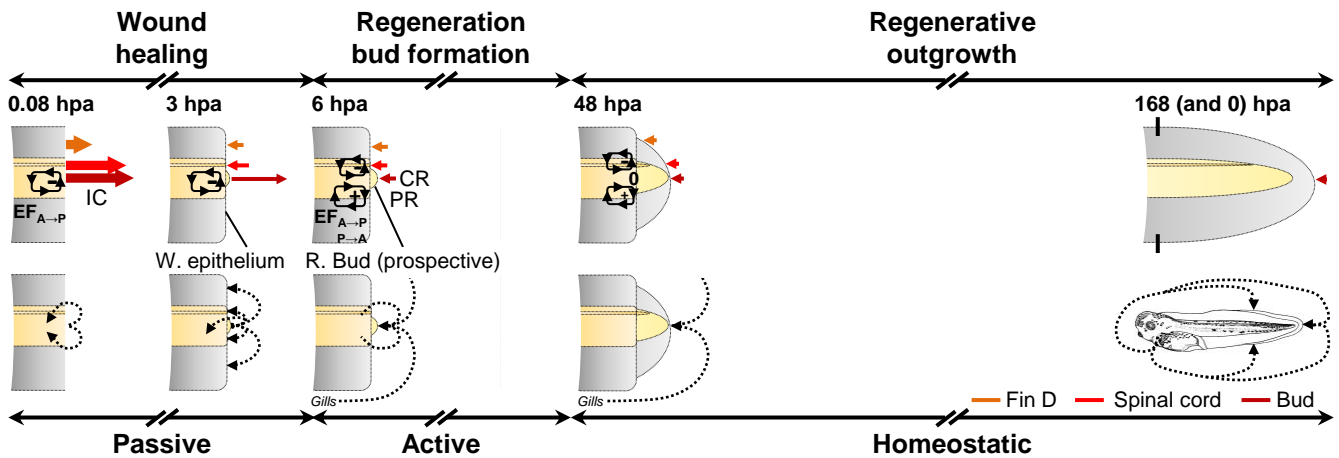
Wound healing

Regeneration bud formation

Regenerative outgrowth

0.08 hpa

3 hpa

6 hpa

48 hpa

168 (and 0) hpa

IC

$EF_{A \to P}$

W. epithelium

CR

PR

$EF_{A \to P}$
$P \to A$

R. Bud (prospective)

0

+

Gills

Gills

Fin D

Spinal cord

Bud

Passive

Active

Homeostatic